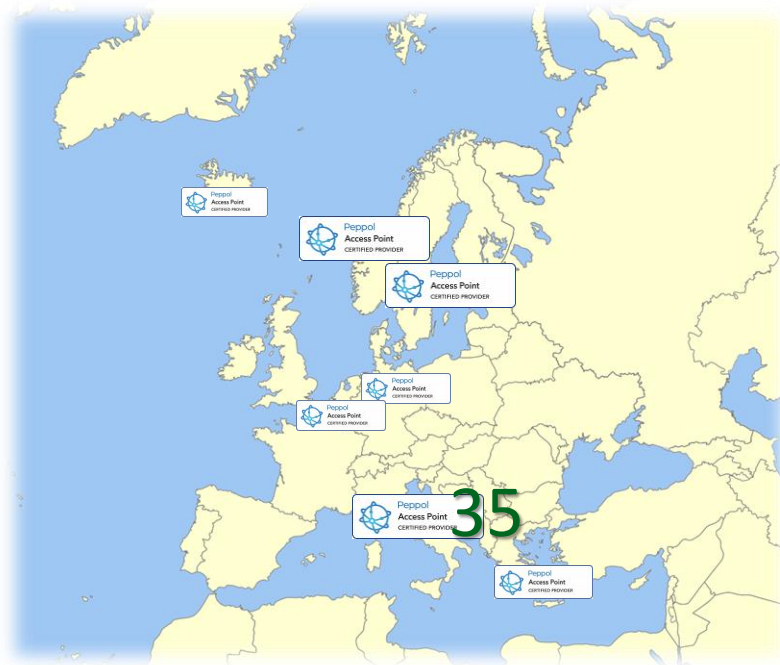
Peppol
Access Point
CERTIFIED PROVIDER

Peppol
Access Point
CERTIFIED PROVIDER

Peppol
Access Point
CERTIFIED PROVIDER

Peppol
Access Point
CERTIFIED PROVIDER

Peppol
Access Point
CERTIFIED PROVIDER

Peppol
Access Point
CERTIFIED PROVIDER

35

Peppol
Access Point
CERTIFIED PROVIDER